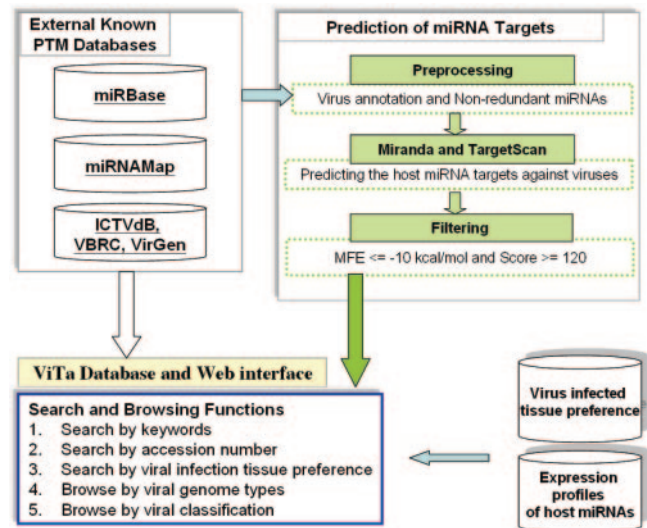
External Known PTM Databases

miRBase

miRNAMap

ICTVdB, VBRC, VirGen

Prediction of miRNA Targets

Preprocessing

Virus annotation and Non-redundant miRNAs

Miranda and TargetScan

Predicting the host miRNA targets against viruses

Filtering

MFE <= -10 kcal/mol and Score >= 120

ViTa Database and Web interface

Search and Browsing Functions
1. Search by keywords
2. Search by accession number
3. Search by viral infection tissue preference
4. Browse by viral genome types
5. Browse by viral classification

Virus infected tissue preference

Expression profiles of host miRNAs